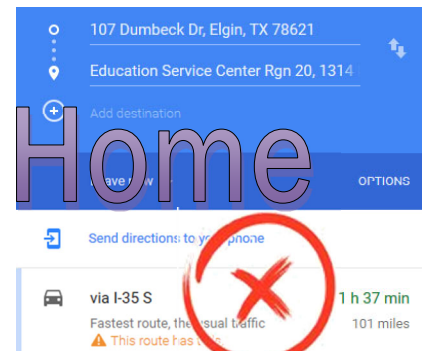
107 Dumbeck Dr, Elgin, TX 78621

Education Service Center Rgn 20, 1314

Add destination

Home

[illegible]ave now

OPTIONS

Send directions to yo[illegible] phone

via I-35 S

1 h 37 min

Fastest route, the usual traffic

101 miles

This route has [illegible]